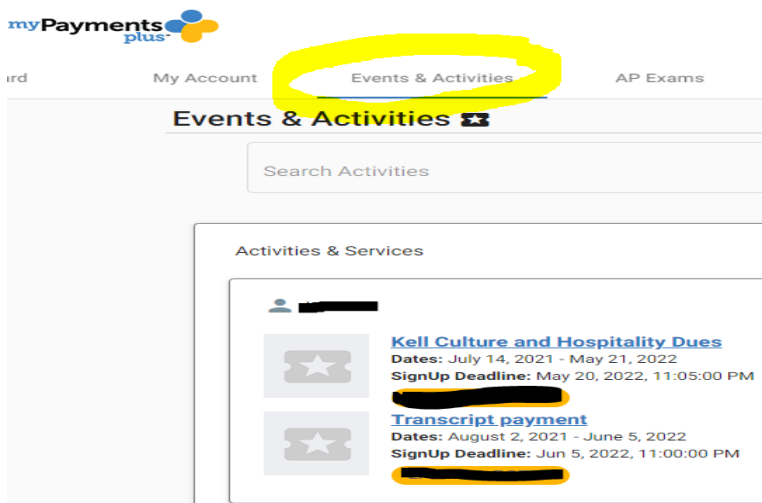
myPayments plus

rd

My Account

Events & Activities

AP Exams

Events & Activities

Search Activities

Activities & Services

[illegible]

Kell Culture and Hospitality Dues

**Dates:** July 14, 2021 - May 21, 2022

**SignUp Deadline:** May 20, 2022, 11:05:00 PM

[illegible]

Transcript payment

**Dates:** August 2, 2021 - June 5, 2022

**SignUp Deadline:** Jun 5, 2022, 11:00:00 PM

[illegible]